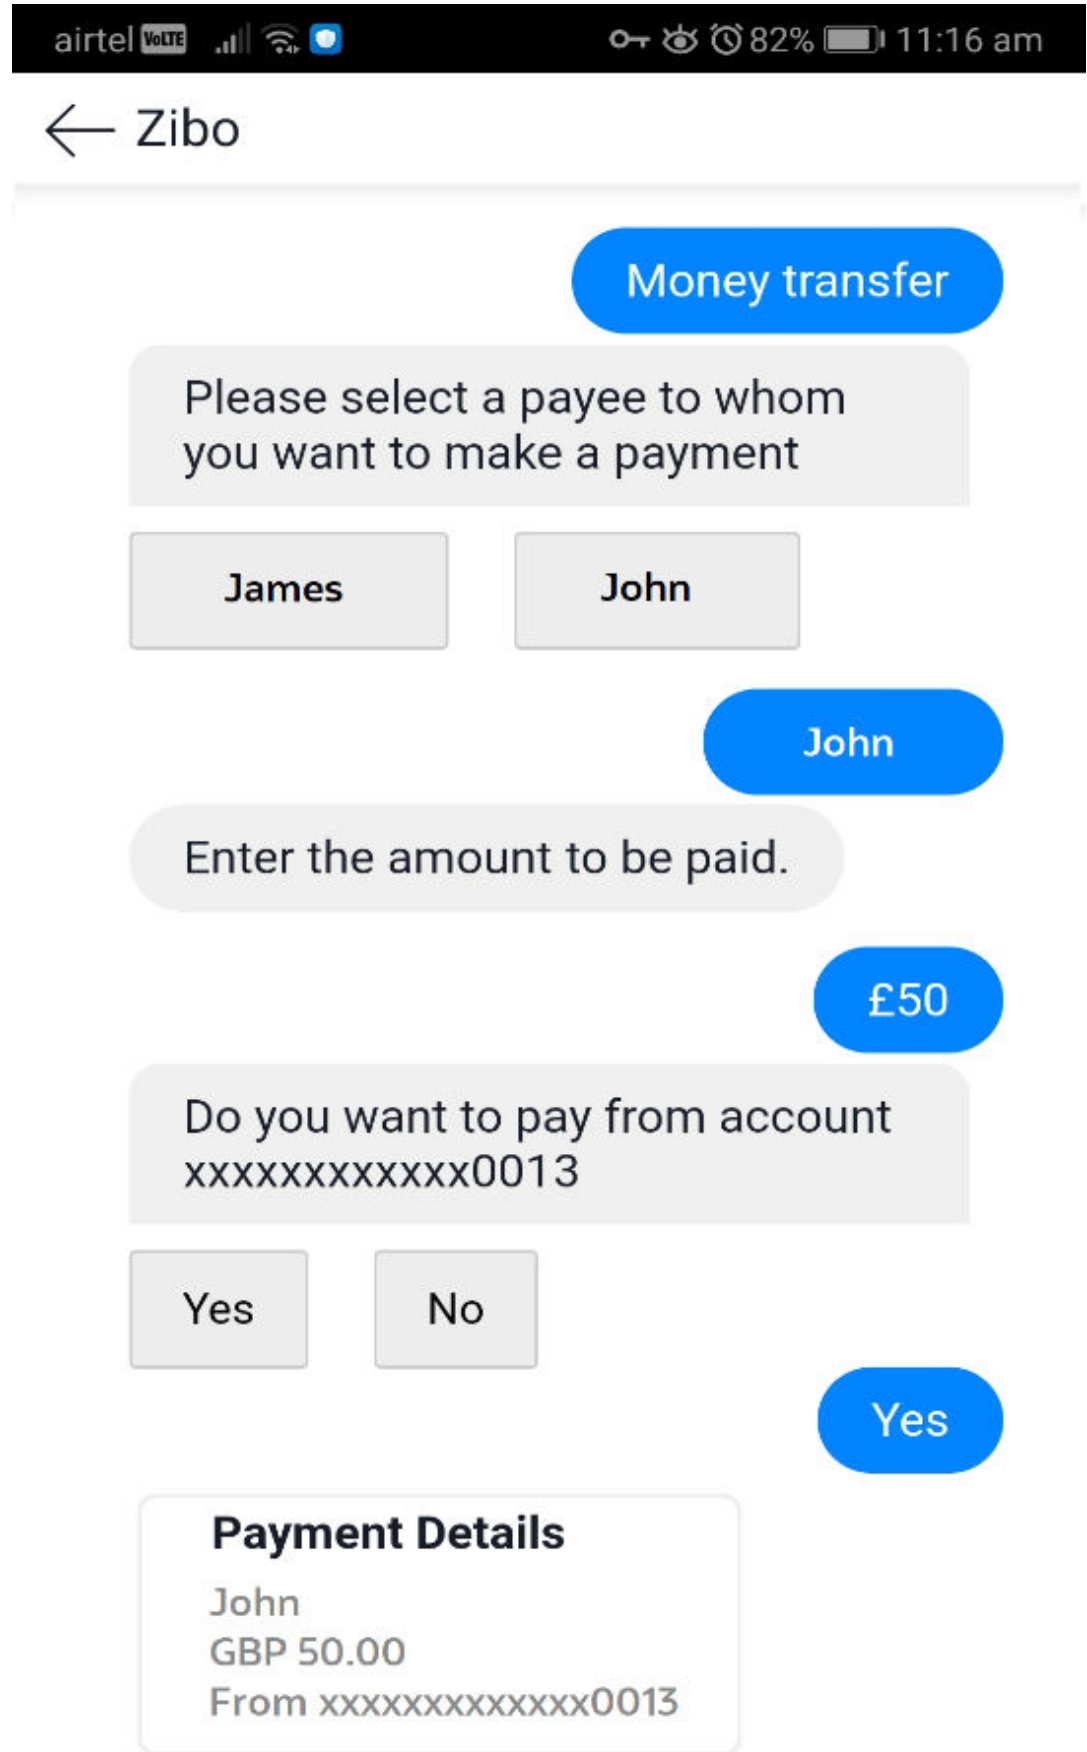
airtel VoLTE 82% 11:16 am

Zibo

Money transfer

Please select a payee to whom you want to make a payment

James

John

John

Enter the amount to be paid.

£50

Do you want to pay from account xxxxxxxxxxxx0013

Yes

No

Yes

Payment Details

John
GBP 50.00
From xxxxxxxxxxxxx0013